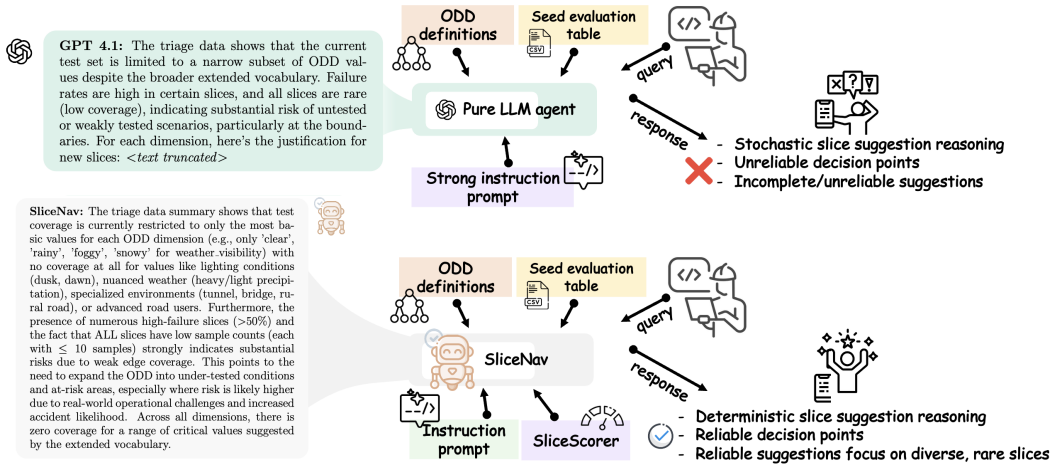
GPT 4.1: The triage data shows that the current test set is limited to a narrow subset of ODD values despite the broader extended vocabulary. Failure rates are high in certain slices, and all slices are rare (low coverage), indicating substantial risk of untested or weakly tested scenarios, particularly at the boundaries. For each dimension, here's the justification for new slices: <text truncated>

ODD definitions

Seed evaluation table

CSV

query

Pure LLM agent

response

- Stochastic slice suggestion reasoning
- Unreliable decision points
- Incomplete/unreliable suggestions

Strong instruction prompt

SliceNav: The triage data summary shows that test coverage is currently restricted to only the most basic values for each ODD dimension (e.g., only 'clear', 'rainy', 'foggy', 'snowy' for weather_visibility) with no coverage at all for values like lighting conditions (dusk, dawn), nuanced weather (heavy/light precipitation), specialized environments (tunnel, bridge, rural road), or advanced road users. Furthermore, the presence of numerous high-failure slices (>50%) and the fact that ALL slices have low sample counts (each with $\leq$ 10 samples) strongly indicates substantial risks due to weak edge coverage. This points to the need to expand the ODD into under-tested conditions and at-risk areas, especially where risk is likely higher due to real-world operational challenges and increased accident likelihood. Across all dimensions, there is zero coverage for a range of critical values suggested by the extended vocabulary.

ODD definitions

Seed evaluation table

CSV

query

SliceNav

response

Instruction prompt

SliceScorer

- Deterministic slice suggestion reasoning
- Reliable decision points
- Reliable suggestions focus on diverse, rare slices